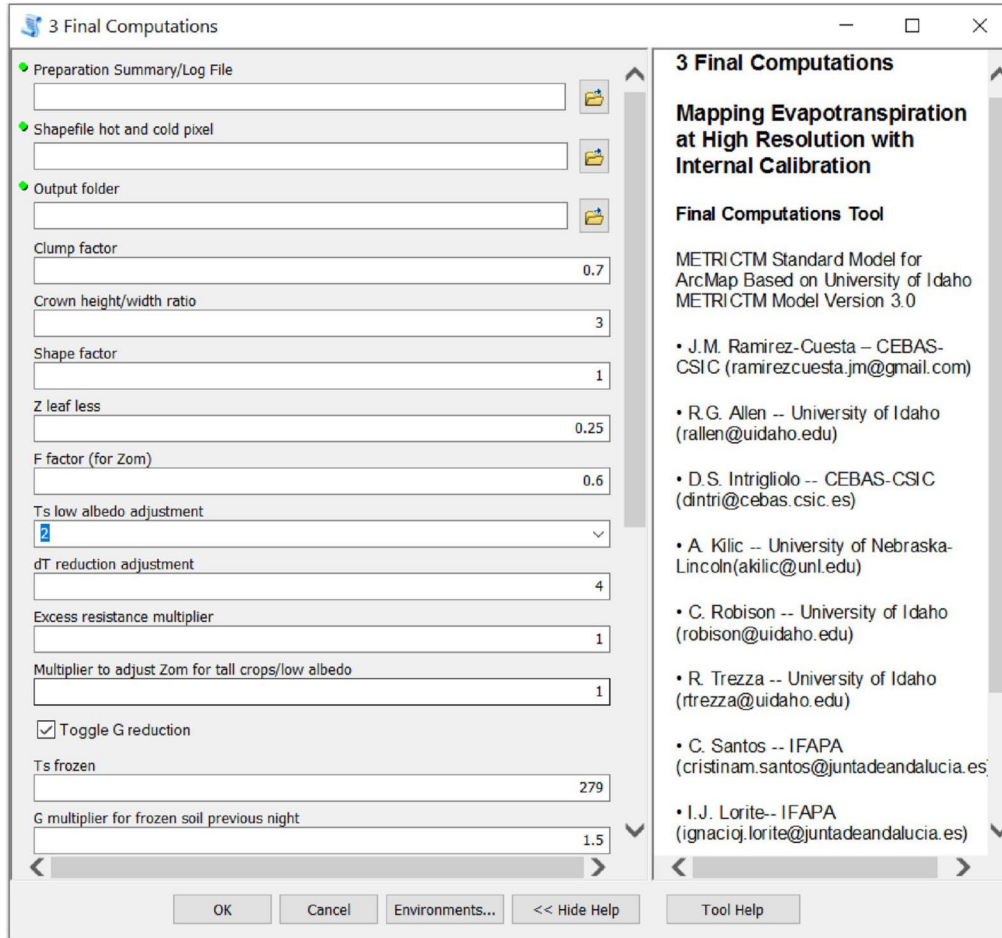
3 Final Computations

Preparation Summary/Log File

Shapefile hot and cold pixel

Output folder

Clump factor
0.7

Crown height/width ratio
3

Shape factor
1

Z leaf less
0.25

F factor (for Zom)
0.6

Ts low albedo adjustment
2

dT reduction adjustment
4

Excess resistance multiplier
1

Multiplier to adjust Zom for tall crops/low albedo
1

Toggle G reduction

Ts frozen
279

G multiplier for frozen soil previous night
1.5

3 Final Computations

Mapping Evapotranspiration at High Resolution with Internal Calibration

Final Computations Tool

METRICTM Standard Model for ArcMap Based on University of Idaho METRICTM Model Version 3.0

• J.M. Ramirez-Cuesta – CEBAS-CSIC (ramirezcuesta.jm@gmail.com)

• R.G. Allen -- University of Idaho (rallen@uidaho.edu)

• D.S. Intrigliolo -- CEBAS-CSIC (dintri@cebas.csic.es)

• A. Kilic -- University of Nebraska-Lincoln(akilic@unl.edu)

• C. Robison -- University of Idaho (robison@uidaho.edu)

• R. Trezza -- University of Idaho (rtrezza@uidaho.edu)

• C. Santos -- IFAPA (cristinam.santos@juntadeandalucia.es)

• I.J. Lorite-- IFAPA (ignacioj.lorite@juntadeandalucia.es)

OK | Cancel | Environments... | << Hide Help | Tool Help